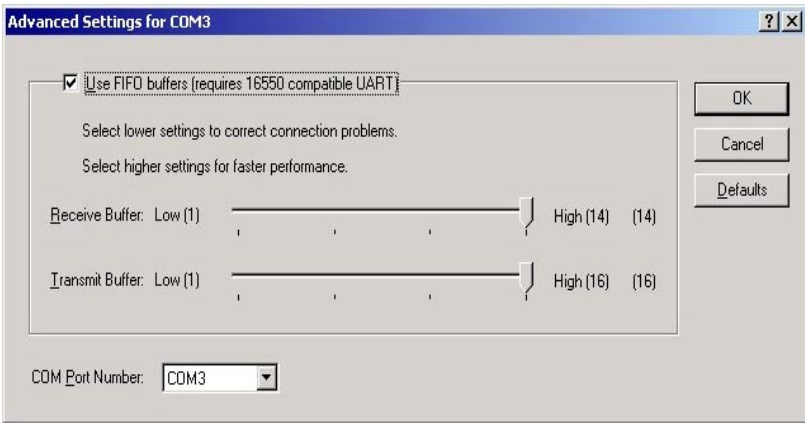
Advanced Settings for COM3

? X

Use FIFO buffers (requires 16550 compatible UART)

Select lower settings to correct connection problems.

Select higher settings for faster performance.

Receive Buffer: Low (1) High (14) (14)

Transmit Buffer: Low (1) High (16) (16)

COM Port Number: COM3

OK

Cancel

Defaults